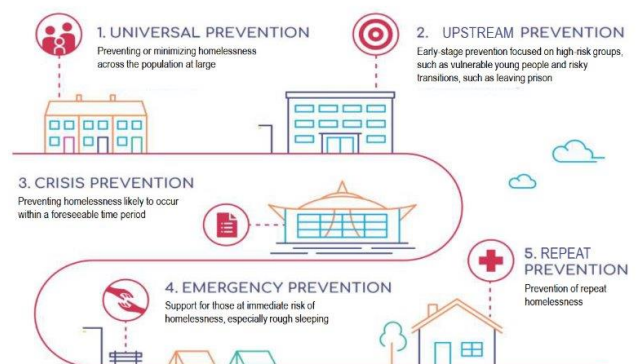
1. UNIVERSAL PREVENTION
Preventing or minimizing homelessness across the population at large

2. UPSTREAM PREVENTION
Early-stage prevention focused on high-risk groups, such as vulnerable young people and risky transitions, such as leaving prison

3. CRISIS PREVENTION
Preventing homelessness likely to occur within a foreseeable time period

5. REPEAT PREVENTION
Prevention of repeat homelessness

4. EMERGENCY PREVENTION
Support for those at immediate risk of homelessness, especially rough sleeping